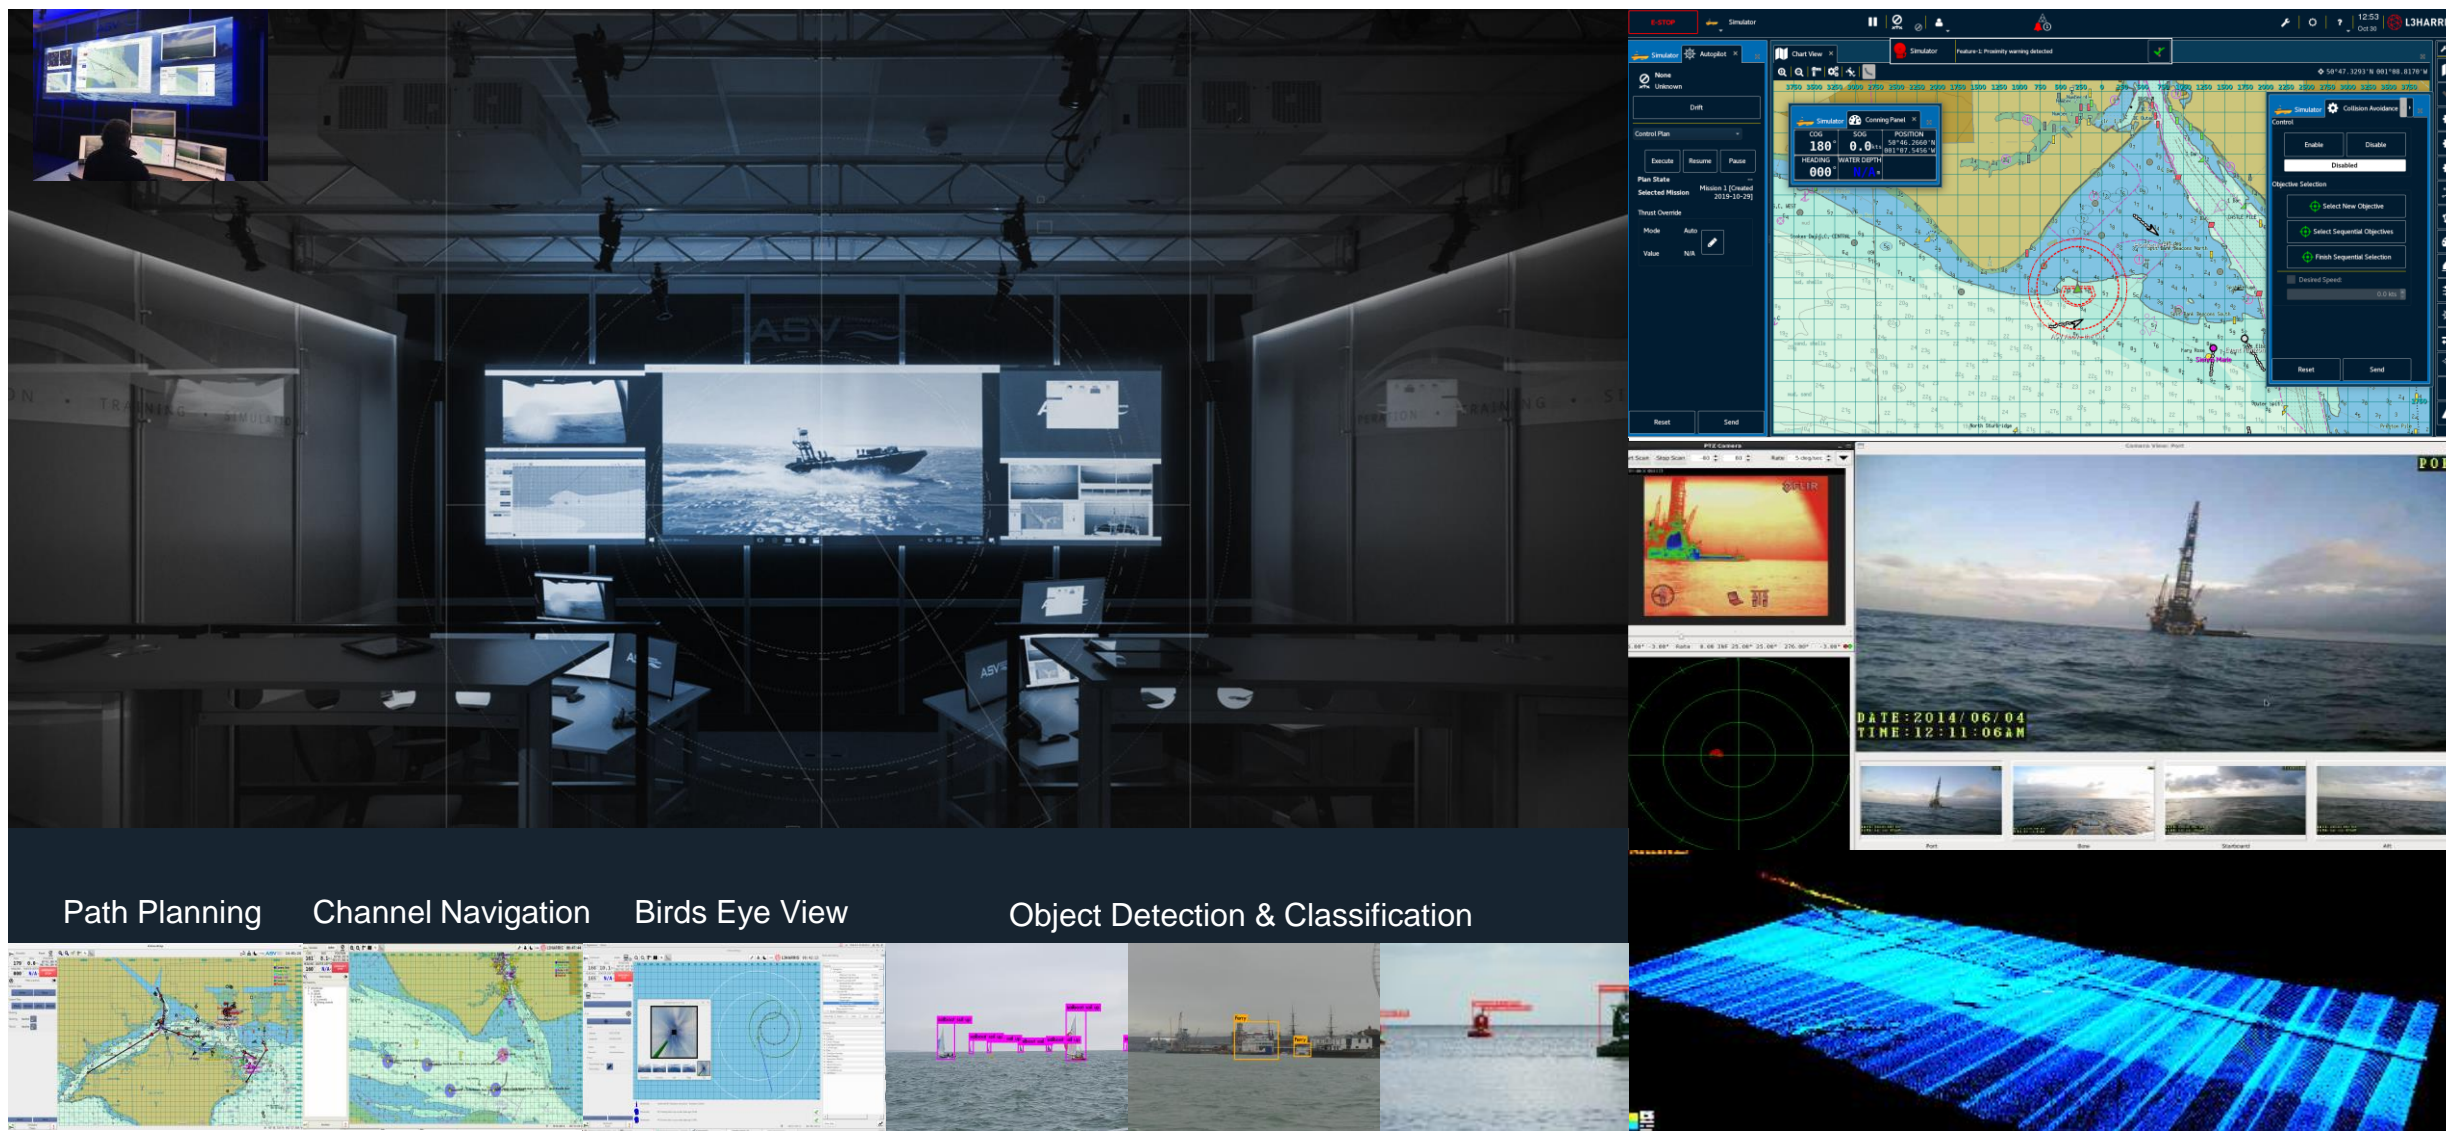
ASV

E-STOP Simulator 12:53 Oct 30 L3HARRIS

Simulator Autopilot

None Unknown

Drift

Control Plan

Execute Resume Pause

Plan State

Selected Mission Mission 1 [Created 2019-10-29]

Thrust Override

Mode Auto

Value N/A

Reset Send

Chart View

Simulator Feature-1: Proximity warning detected

Simulator Conning Panel

COG 180° SOG 0.0 POSITION

HEADING 000° WATER DEPTH N/A

Simulator Collision Avoidance

Control

Enable Disable

Disabled

Objective Selection

Select New Objective

Select Sequential Objectives

Finish Sequential Selection

Desired Speed

Reset Send

PTZ Camera

FLIR

Camera View: Port

DATE:2014/06/04
TIME:12:11:06AM

Port Bow Starboard Aft

Path Planning Channel Navigation Birds Eye View Object Detection & Classification